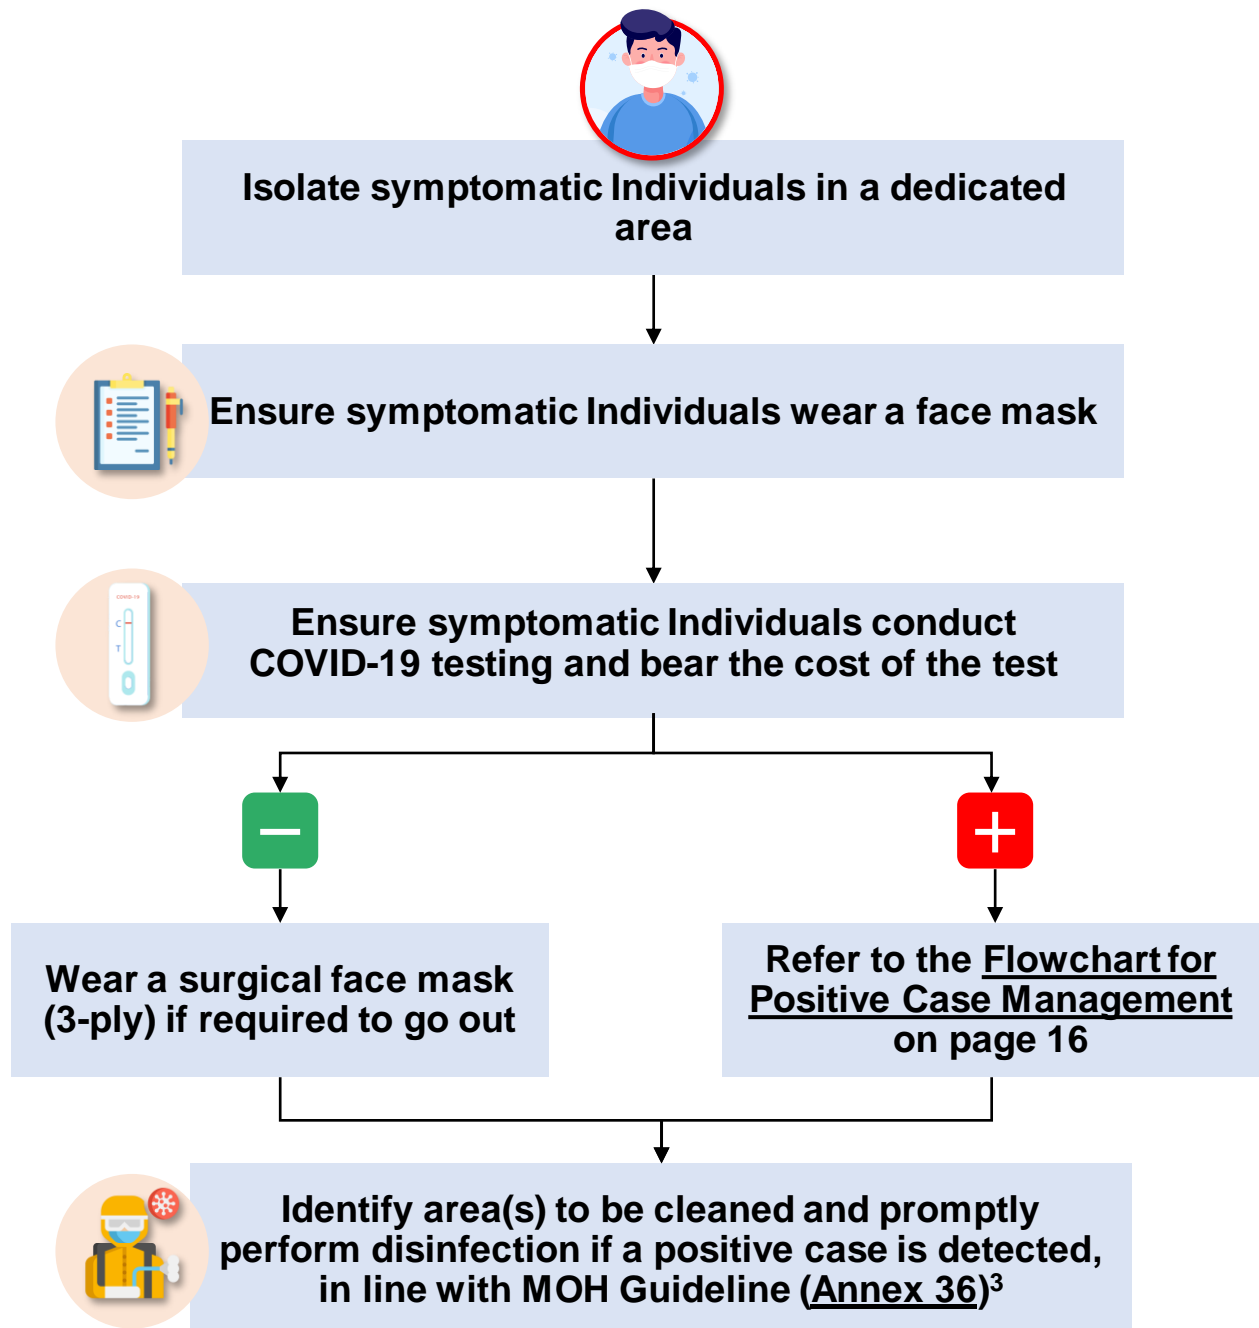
Isolate symptomatic Individuals in a dedicated area

Ensure symptomatic Individuals wear a face mask

COVID-19

C

T

Ensure symptomatic Individuals conduct COVID-19 testing and bear the cost of the test

−

+

Wear a surgical face mask (3-ply) if required to go out

Refer to the Flowchart for Positive Case Management on page 16

Identify area(s) to be cleaned and promptly perform disinfection if a positive case is detected, in line with MOH Guideline (Annex 36)$^3$